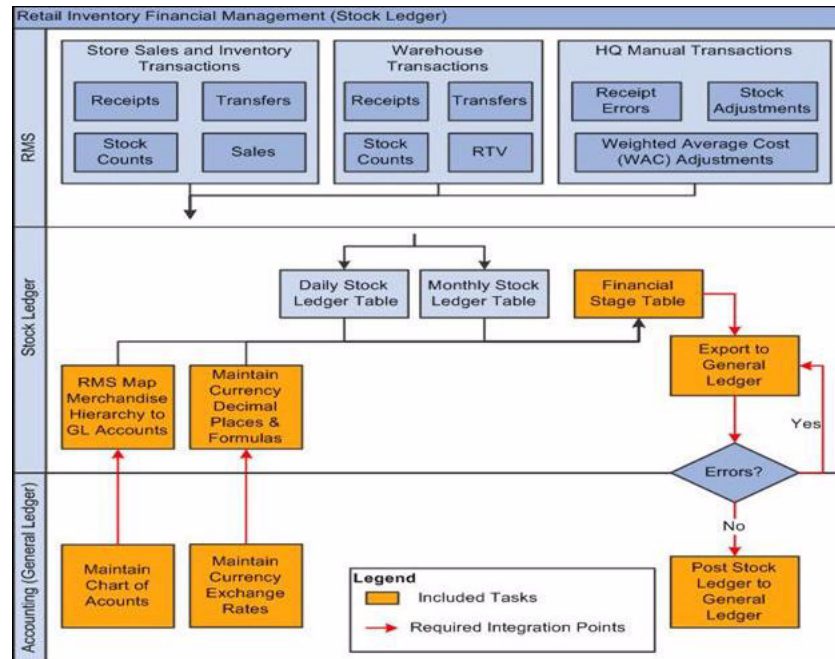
Retail Inventory Financial Management (Stock Ledger)

RMS

Store Sales and Inventory Transactions

Receipts

Transfers

Stock Counts

Sales

Warehouse Transactions

Receipts

Transfers

Stock Counts

RTV

HQ Manual Transactions

Receipt Errors

Stock Adjustments

Weighted Average Cost (WAC) Adjustments

Stock Ledger

Daily Stock Ledger Table

Monthly Stock Ledger Table

Financial Stage Table

Export to General Ledger

RMS Map Merchandise Hierarchy to GL Accounts

Maintain Currency Decimal Places & Formulas

Yes

Errors?

No

Accounting (General Ledger)

Maintain Chart of Acounts

Maintain Currency Exchange Rates

Legend

Included Tasks

Required Integration Points

Post Stock Ledger to General Ledger